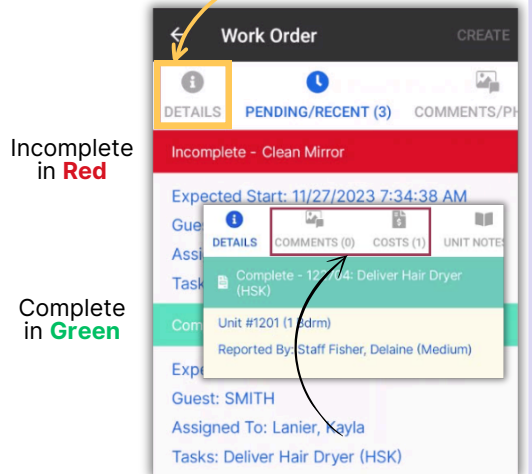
Work Order

CREATE

DETAILS

PENDING/RECENT (3)

COMMENTS/PH

Incomplete in Red

Incomplete - Clean Mirror

Expected Start: 11/27/2023 7:34:38 AM

Gues

Assig

Tasks

DETAILS

COMMENTS (0)

COSTS (1)

UNIT NOTES

Complete - 12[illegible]4: Deliver Hair Dryer (HSK)

Unit #1201 (1 Bdrm)

Reported By: Staff Fisher, Delaine (Medium)

Complete in Green

Com

Expe

Guest: SMITH

Assigned To: Lanier, Kayla

Tasks: Deliver Hair Dryer (HSK)